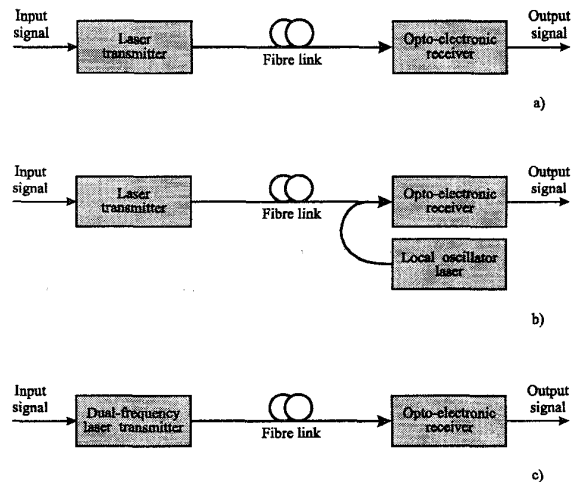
Input signal
Laser transmitter
Fibre link
Opto-electronic receiver
Output signal

a)

Input signal
Laser transmitter
Fibre link
Opto-electronic receiver
Output signal
Local oscillator laser

b)

Input signal
Dual-frequency laser transmitter
Fibre link
Opto-electronic receiver
Output signal

c)